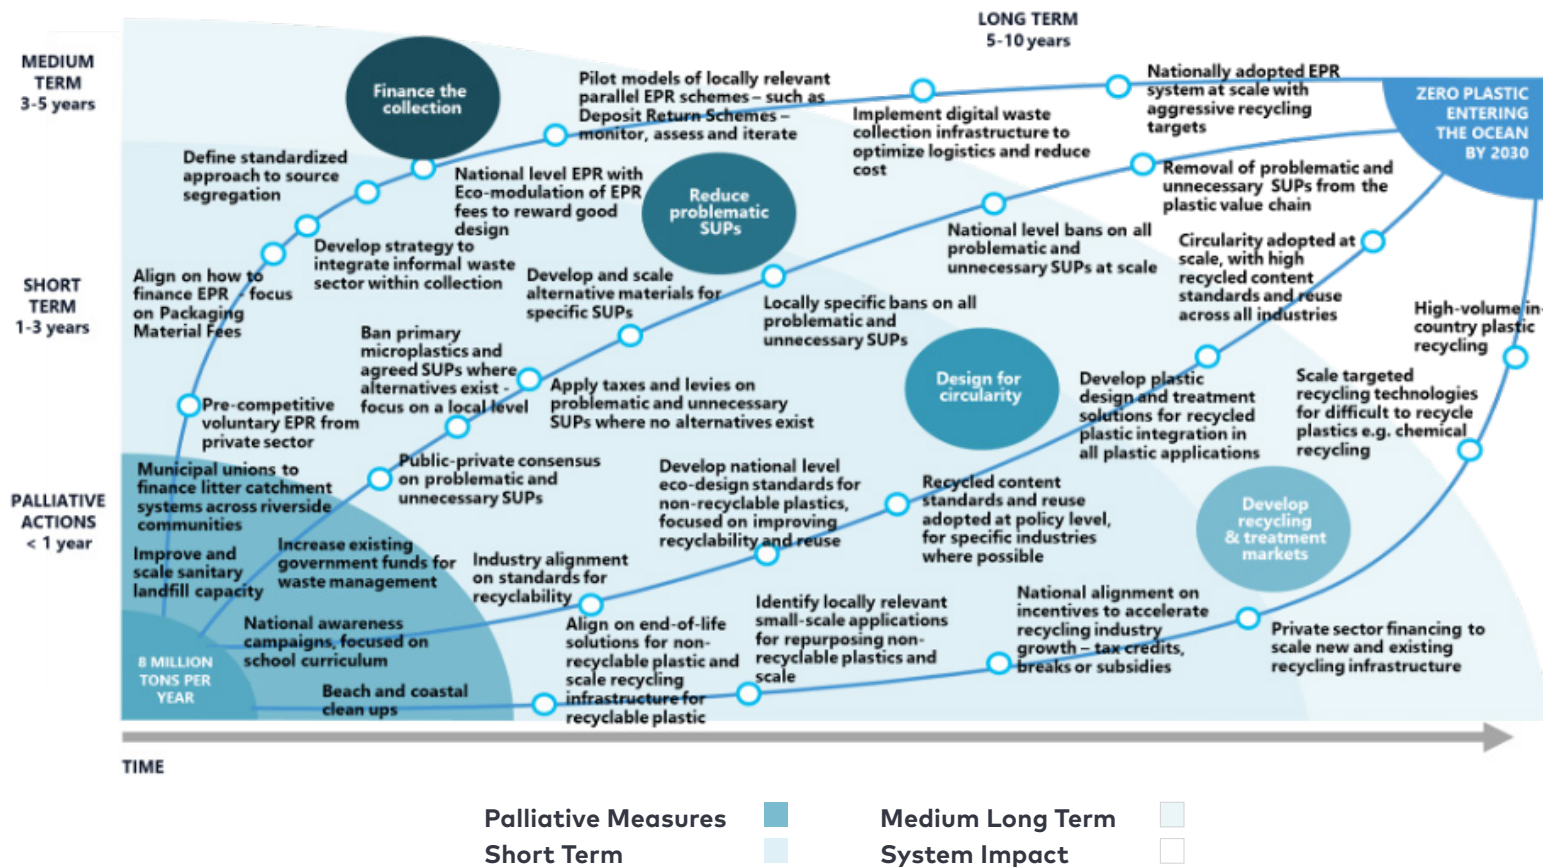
LONG TERM
5-10 years

MEDIUM TERM
3-5 years

SHORT TERM
1-3 years

PALLIATIVE ACTIONS
< 1 year

Finance the collection

Reduce problematic SUPs

Design for circularity

Develop recycling & treatment markets

ZERO PLASTIC ENTERING THE OCEAN BY 2030

8 MILLION TONS PER YEAR

Pilot models of locally relevant parallel EPR schemes – such as Deposit Return Schemes – monitor, assess and iterate

Implement digital waste collection infrastructure to optimize logistics and reduce cost

Nationally adopted EPR system at scale with aggressive recycling targets

Define standardized approach to source segregation

National level EPR with Eco-modulation of EPR fees to reward good design

Develop strategy to integrate informal waste sector within collection

Align on how to finance EPR - focus on Packaging Material Fees

Removal of problematic and unnecessary SUPs from the plastic value chain

National level bans on all problematic and unnecessary SUPs at scale

Develop and scale alternative materials for specific SUPs

Locally specific bans on all problematic and unnecessary SUPs

Circularity adopted at scale, with high recycled content standards and reuse across all industries

High-volume in-country plastic recycling

Ban primary microplastics and agreed SUPs where alternatives exist - focus on a local level

Pre-competitive voluntary EPR from private sector

Apply taxes and levies on problematic and unnecessary SUPs where no alternatives exist

Develop plastic design and treatment solutions for recycled plastic integration in all plastic applications

Scale targeted recycling technologies for difficult to recycle plastics e.g. chemical recycling

Municipal unions to finance litter catchment systems across riverside communities

Public-private consensus on problematic and unnecessary SUPs

Develop national level eco-design standards for non-recyclable plastics, focused on improving recyclability and reuse

Recycled content standards and reuse adopted at policy level, for specific industries where possible

Improve and scale sanitary landfill capacity

Increase existing government funds for waste management

Industry alignment on standards for recyclability

National awareness campaigns, focused on school curriculum

Align on end-of-life solutions for non-recyclable plastic and scale recycling infrastructure for recyclable plastic

Identify locally relevant small-scale applications for repurposing non-recyclable plastics and scale

National alignment on incentives to accelerate recycling industry growth – tax credits, breaks or subsidies

Private sector financing to scale new and existing recycling infrastructure

Beach and coastal clean ups

TIME

Palliative Measures
Short Term
Medium Long Term
System Impact